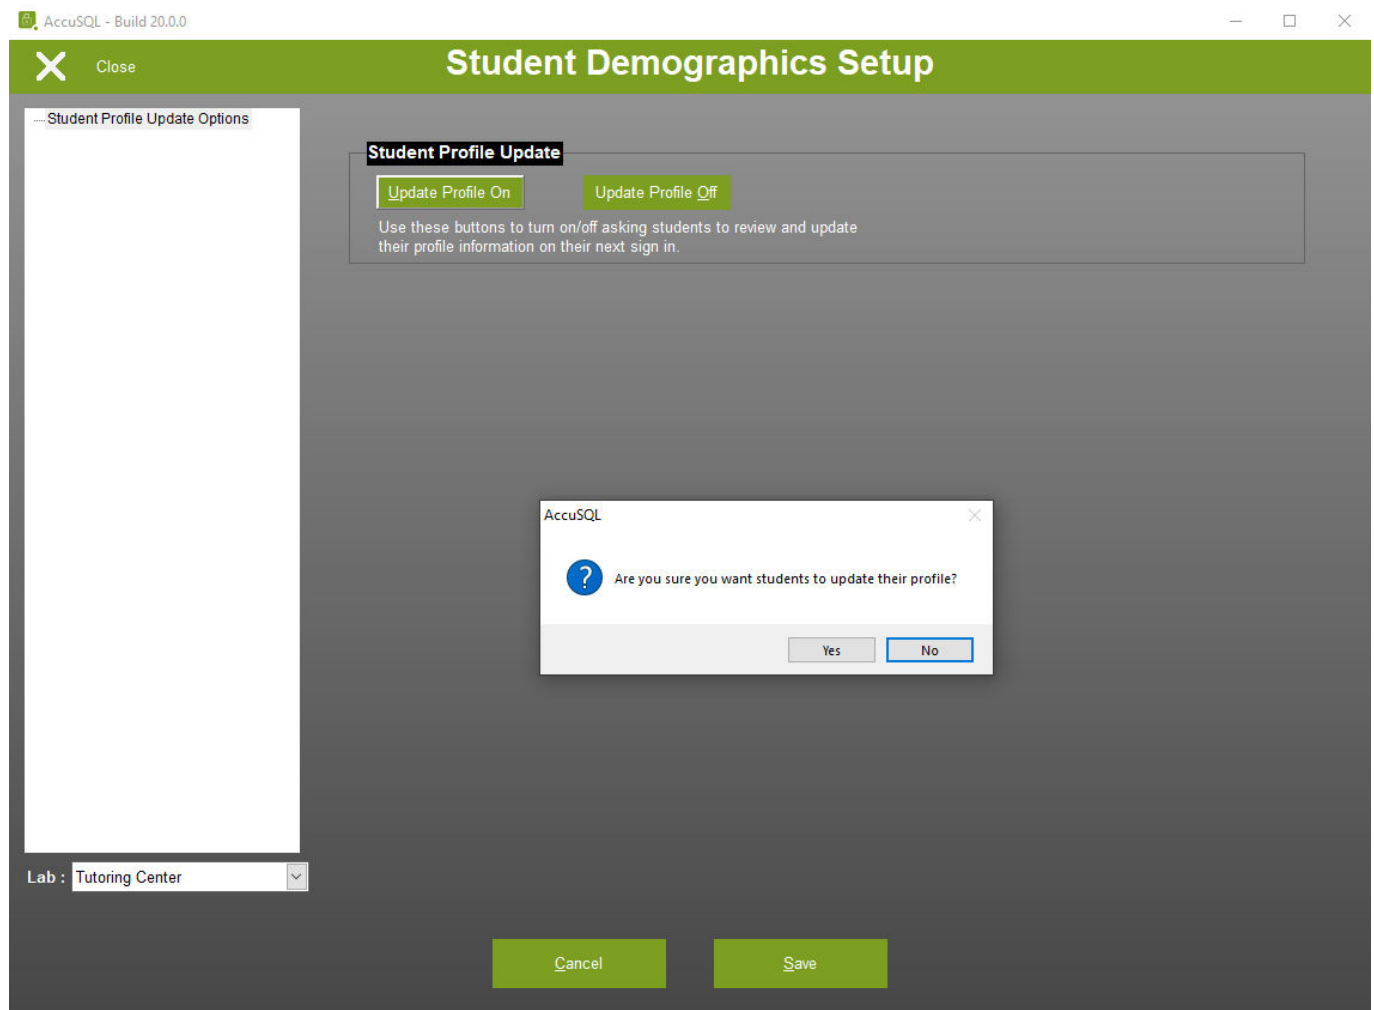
AccuSQL - Build 20.0.0

Close

Student Demographics Setup

Student Profile Update Options

Student Profile Update

Update Profile On

Update Profile Off

Use these buttons to turn on/off asking students to review and update their profile information on their next sign in.

AccuSQL

Are you sure you want students to update their profile?

Yes

No

Lab : Tutoring Center

Cancel

Save